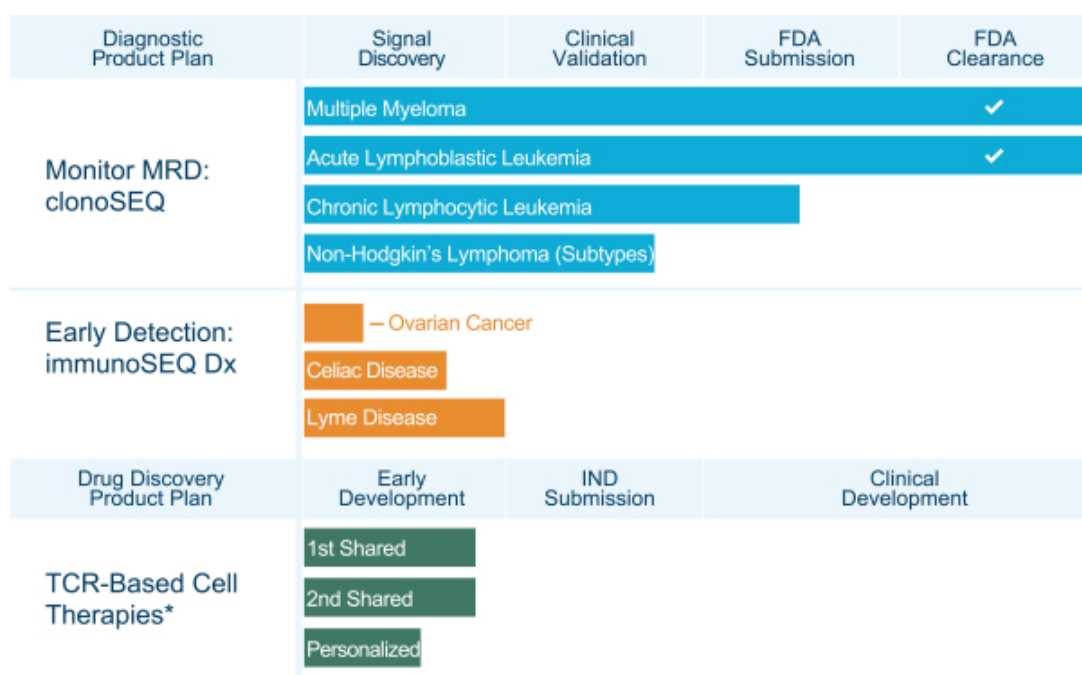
| Diagnostic Product Plan | Signal Discovery | Clinical Validation | FDA Submission | FDA Clearance |
|---|---|---|---|---|

Monitor MRD: clonoSEQ

Multiple Myeloma ✔

Acute Lymphoblastic Leukemia ✔

Chronic Lymphocytic Leukemia

Non-Hodgkin's Lymphoma (Subtypes)

Early Detection: immunoSEQ Dx

– Ovarian Cancer

Celiac Disease

Lyme Disease

| Drug Discovery Product Plan | Early Development | IND Submission | Clinical Development |
|---|---|---|---|

TCR-Based Cell Therapies*

1st Shared

2nd Shared

Personalized